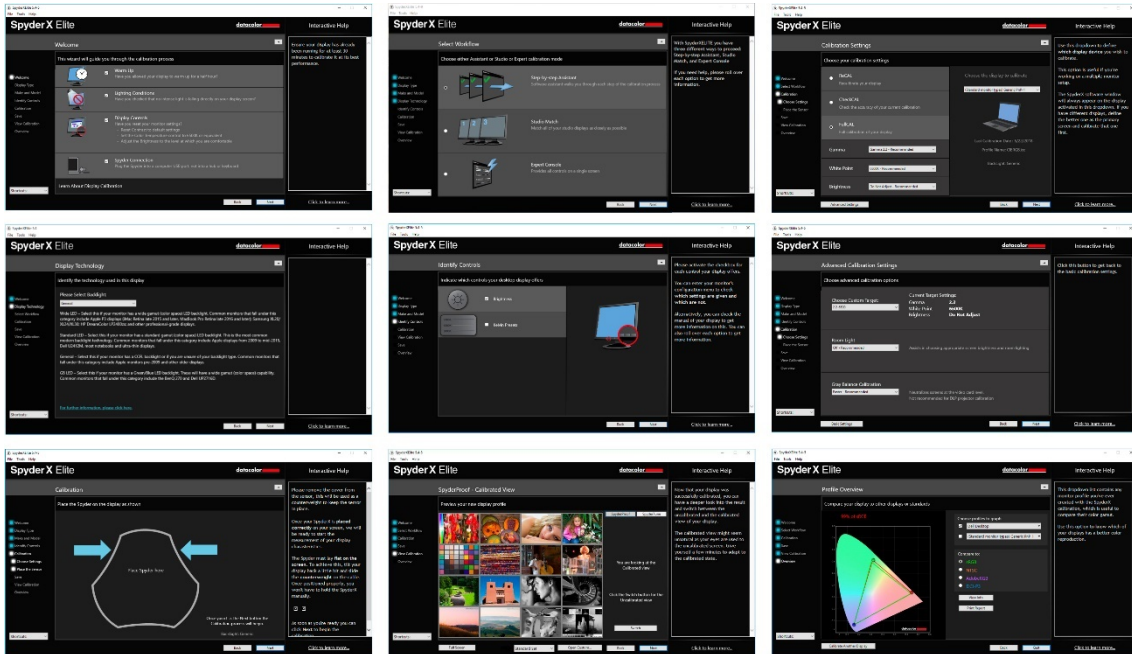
Spyder X Elite

datacolor

Interactive Help

Welcome

This wizard will guide you through the calibration process

Warm Up

Lighting Conditions

Display Controls

Spyder Connection

Learn About Display Calibration

Back

Next

Click to learn more...

Spyder X Elite

datacolor

Interactive Help

Select Workflow

Choose either Assistant or Studio or Expert calibration mode

Step-by-step Assistant

Studio Match

Expert Console

With SpyderELITE you have three different ways to proceed: Step-by-step Assistant, Studio Match, and Expert Console.

If you need help, please roll over each option to get more information.

Back

Next

Click to learn more...

Spyder X Elite

Interactive Help

Calibration Settings

Choose your calibration settings

Gamma

White Point

Brightness

Advanced Settings

Back

Next

Click to learn more...

Spyder X Elite

Interactive Help

Display Technology

Identify the technology used in this display

Please Select Backlight

Back

Next

Click to learn more...

Spyder X Elite

datacolor

Interactive Help

Identify Controls

Brightness

Back

Click to learn more...

Spyder X Elite

Interactive Help

Advanced Calibration Settings

Choose advanced calibration options

Choose Custom Target

Current Target Settings

Gamma 2.2

White Point 6500K

Brightness Do Not Adjust

Room Light

Gray Balance Calibration

Back

Next

Click to learn more...

Spyder X Elite

datacolor

Interactive Help

Calibration

Place the Spyder on the display as shown

Place Spyder here

Back

Next

Click to learn more...

Spyder X Elite

datacolor

Interactive Help

SpyderProof - Calibrated View

Preview your new display profile

Click to learn more...

Spyder X Elite

datacolor

Interactive Help

Profile Overview

Compare your display or other displays to standards

Back

Next

Click to learn more...